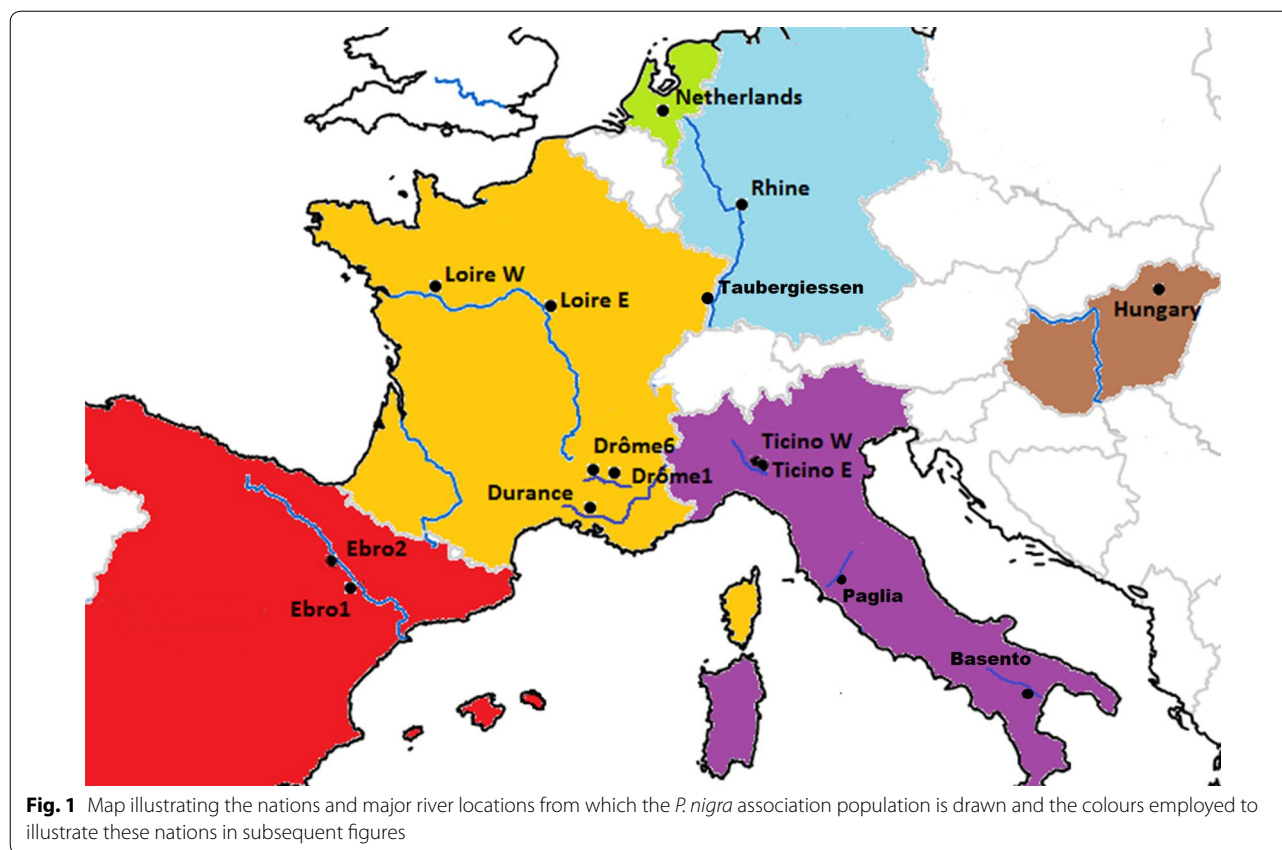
Netherlands

Rhine

Loire W

Loire E

Taubergiessen

Hungary

Drôme6

Drôme1

Ticino W

Ticino E

Durance

Ebro2

Ebro1

Paglia

Basento

**Fig. 1** Map illustrating the nations and major river locations from which the *P. nigra* association population is drawn and the colours employed to illustrate these nations in subsequent figures